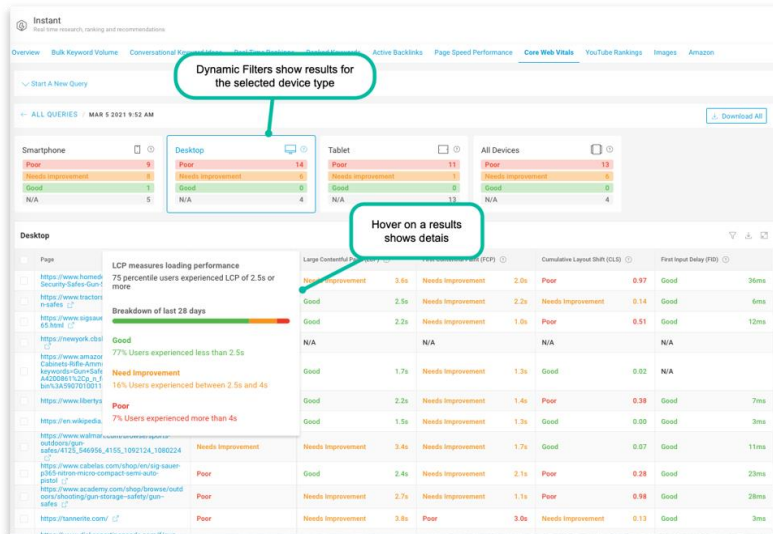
Instant
Real-time research, ranking and recommendations

Overview Bulk Keyword Volume Conversational Keyword Ideas Real Time Rankings Ranked Keywords Active Backlinks Page Speed Performance Core Web Vitals YouTube Rankings Images Amazon

Start A New Query

Dynamic Filters show results for the selected device type

ALL QUERIES / MAR 5 2021 9:52 AM

Download All

| Smartphone | |
|---|---|
| Poor | 9 |
| Needs improvement | 8 |
| Good | 1 |
| N/A | 5 |

| Desktop | |
|---|---|
| Poor | 14 |
| Needs improvement | 6 |
| Good | 0 |
| N/A | 4 |

| Tablet | |
|---|---|
| Poor | 11 |
| Needs improvement | 1 |
| Good | 0 |
| N/A | 13 |

| All Devices | |
|---|---|
| Poor | 13 |
| Needs improvement | 6 |
| Good | 0 |
| N/A | 4 |

Hover on a results shows detais

Desktop

LCP measures loading performance
75 percentile users experienced LCP of 2.5s or more

Breakdown of last 28 days

Good
77% Users experienced less than 2.5s

Need Improvement
16% Users experienced between 2.5s and 4s

Poor
7% Users experienced more than 4s

| Page | | Large Contentful Paint (LCP) | | First Contentful Paint (FCP) | | Cumulative Layout Shift (CLS) | | First Input Delay (FID) | |
|---|---|---|---|---|---|---|---|---|---|
| https://www.homedepot... Security-Safes-Gun-S... | | Needs Improvement | 3.6s | Needs Improvement | 2.0s | Poor | 0.97 | Good | 36ms |
| https://www.tractors... n-safes | | Good | 2.5s | Needs Improvement | 2.0s | Needs Improvement | 0.14 | Good | 8ms |
| https://www.sigsauer... 65.html | | Good | 2.2s | Needs Improvement | 1.0s | Poor | 0.51 | Good | 12ms |
| https://newyork.cbsl... | | N/A | | N/A | | N/A | | N/A | |
| https://www.amazon... Cabinets-Rifle-Ammo... keywords=Gun+Safe... A42D0861%2Cp_n_f... bn%3A5907010011 | | Good | 1.7s | Needs Improvement | 1.3s | Good | 0.02 | N/A | |
| https://www.libertys... | | Good | 2.2s | Needs Improvement | 1.4s | Poor | 0.38 | Good | 7ms |
| https://en.wikipedia... | | Good | 1.5s | Needs Improvement | 1.3s | Good | 0.00 | Good | 3ms |
| https://www.walmart.com/browse/sports-outdoors/gun-safes/4125_546956_4155_1092124_1080224 | Needs Improvement | Needs Improvement | 3.4s | Needs Improvement | 1.7s | Good | 0.07 | Good | 11ms |
| https://www.cabelas.com/shop/en/sig-sauer-p365-nitron-micro-compact-semi-auto-pistol | Poor | Good | 2.4s | Needs Improvement | 2.1s | Poor | 0.28 | Good | 23ms |
| https://www.academy.com/shop/browse/outdoors/shooting/gun-storage-safety/gun-safes | Poor | Needs Improvement | 2.7s | Needs Improvement | 1.1s | Poor | 0.98 | Good | 28ms |
| https://tannente.com/ | Poor | Needs Improvement | 3.8s | Poor | 3.0s | Needs Improvement | 0.13 | Good | 3ms |